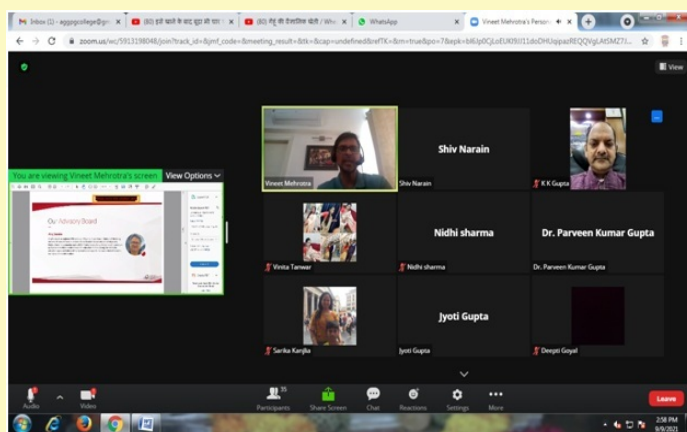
Inbox (1) - aggppcollege@gm ×
(80) हवे बदले के बाद बुद्ध को पार ×
(80) गेंदू की देसीलक चोटी / Wh ×
WhatsApp ×
Vineet Mehrotra's Person ×

zoom.us/wc/5913198048/join?track_id=&jmf_code=&meeting_result=&tk=&cap=undefined&refTK=&m=true&pw=7&epk=bKJp0QLoEUKfIU11doDHUqpazREQQVgLAtSMZ7I...

View

You are viewing Vineet Mehrotra's screen
View Options

Our Advisory Board

Vineet Mehrotra

Shiv Narain
Shiv Narain

K K Gupta

Vinita Tanwar

Nidhi sharma
Nidhi sharma

Dr. Parveen Kumar Gupta
Dr. Parveen Kumar Gupta

Sarika Kanjlia

Jyoti Gupta
Jyoti Gupta

Deepti Goyal

Audio
Video
35
Participants
Share Screen
Chat
Reactions
Settings
More
Leave

2:58 PM
8/9/2021